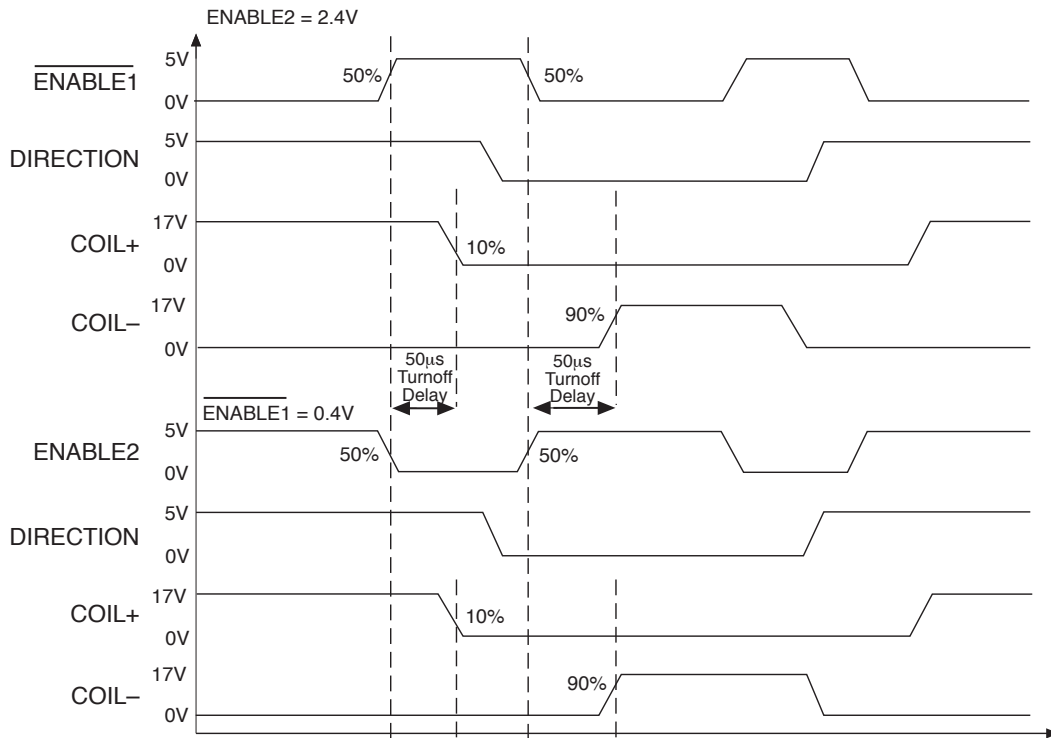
ENABLE2 = 2.4V

$\overline{\text{ENABLE1}}$ 5V 0V 50% 50%

DIRECTION 5V 0V

COIL+ 17V 0V 10%

COIL– 17V 0V 90%

50μs Turnoff Delay

50μs Turnoff Delay

$\overline{\text{ENABLE1}}$ = 0.4V

ENABLE2 5V 0V 50% 50%

DIRECTION 5V 0V

COIL+ 17V 0V 10%

COIL– 17V 0V 90%